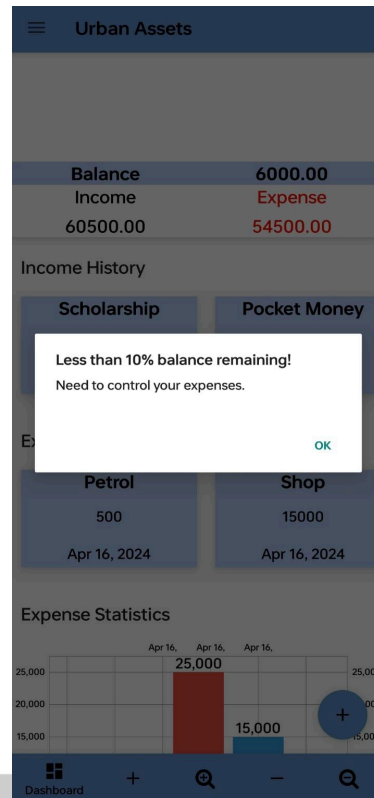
Urban Assets

Balance 6000.00
Income Expense
60500.00 54500.00

Income History

Scholarship
Pocket Money

Less than 10% balance remaining!
Need to control your expenses.

OK

Ex

Petrol
500
Apr 16, 2024

Shop
15000
Apr 16, 2024

Expense Statistics

Apr 16, Apr 16, Apr 16,
25,000
25,000
20,000
15,000
15,000
25,00
20,00
15,00

+

Dashboard
+
−